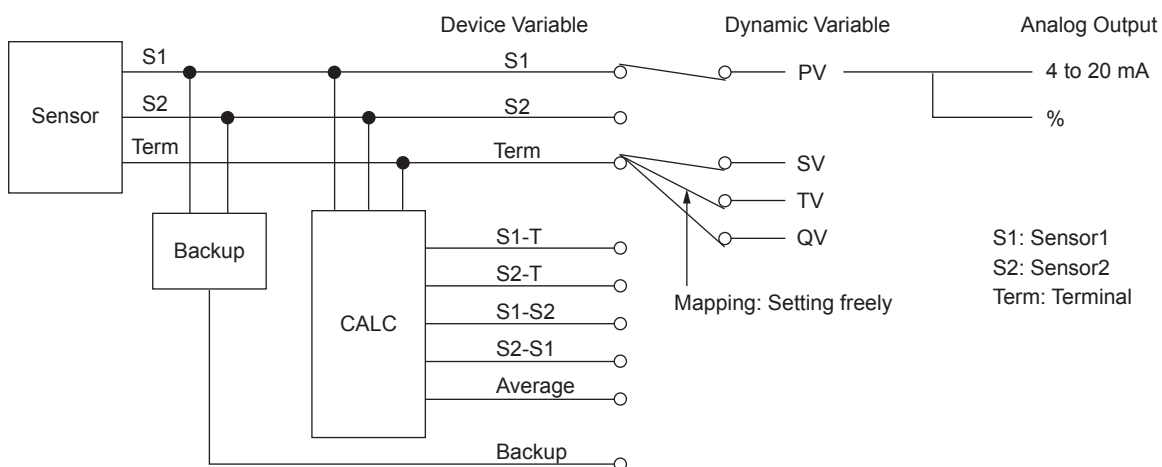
Device Variable

Dynamic Variable

Analog Output

Sensor

S1

S2

Term

S1

S2

Term

PV

4 to 20 mA

%

SV

TV

QV

Backup

CALC

S1-T

S2-T

S1-S2

S2-S1

Average

Backup

Mapping: Setting freely

S1: Sensor1
S2: Sensor2
Term: Terminal